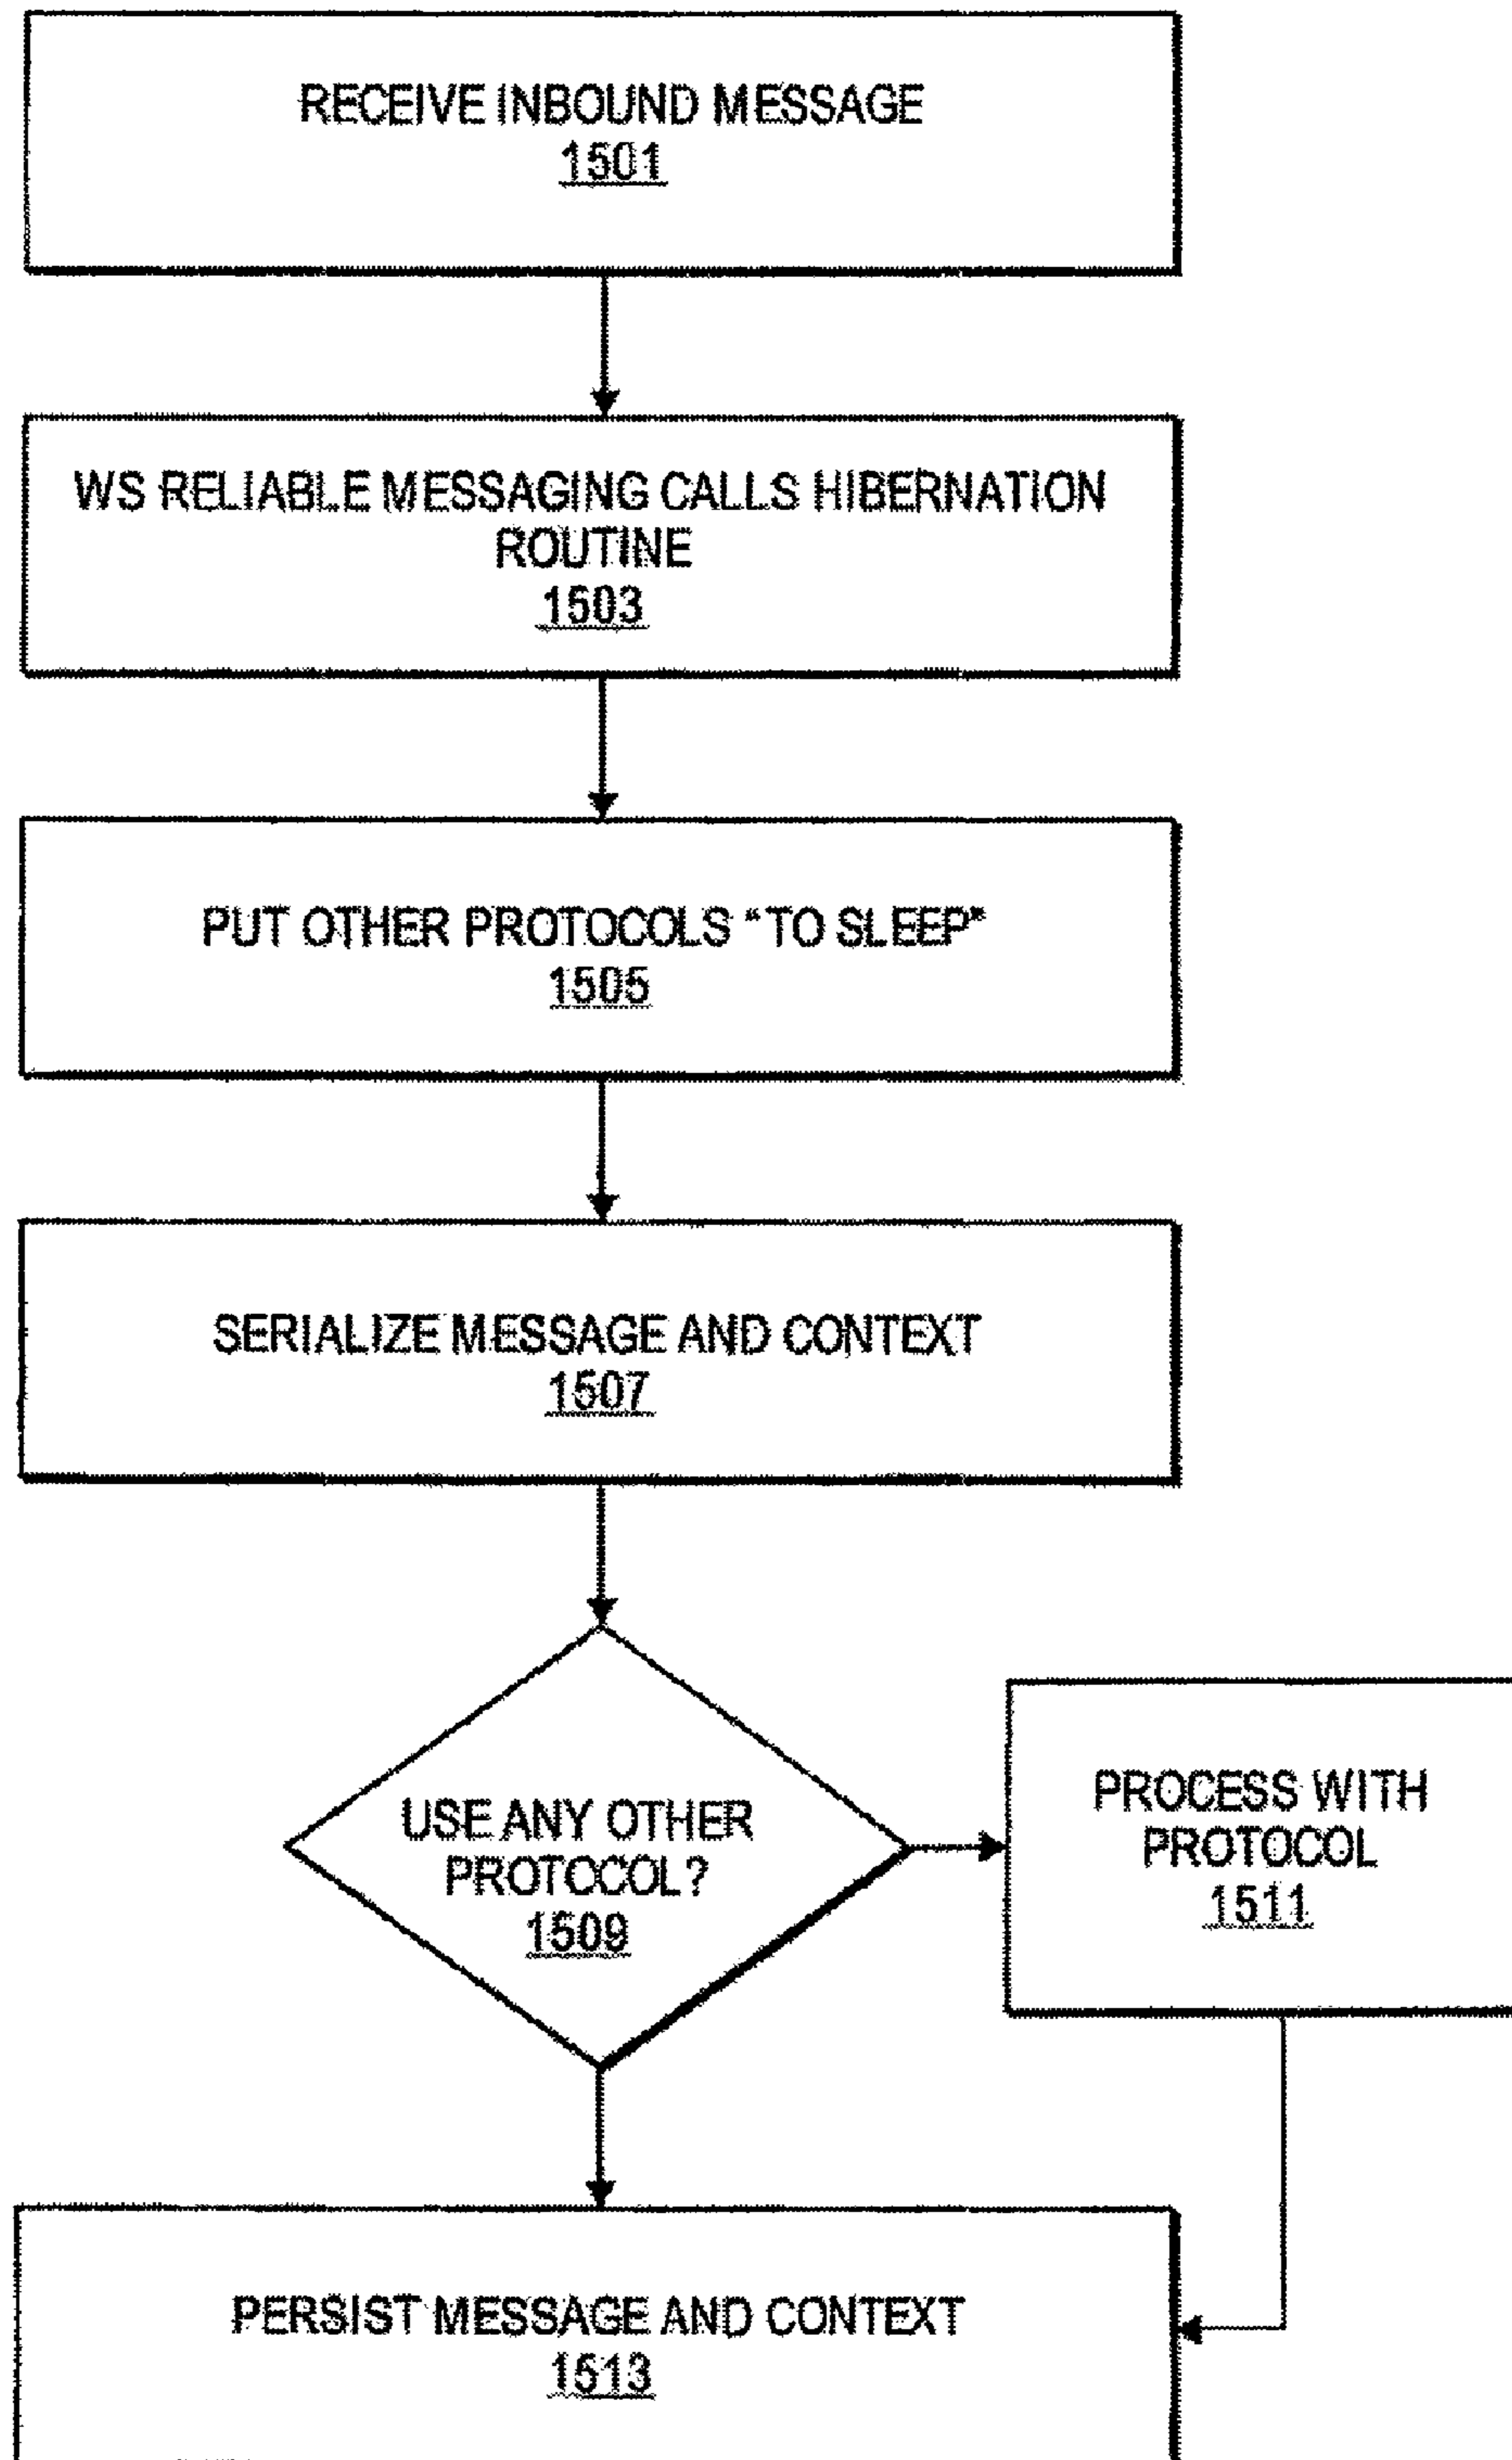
RECEIVE INBOUND MESSAGE
1501

WS RELIABLE MESSAGING CALLS HIBERNATION ROUTINE
1503

PUT OTHER PROTOCOLS "TO SLEEP"
1505

SERIALIZE MESSAGE AND CONTEXT
1507

USE ANY OTHER PROTOCOL?
1509

PROCESS WITH PROTOCOL
1511

PERSIST MESSAGE AND CONTEXT
1513